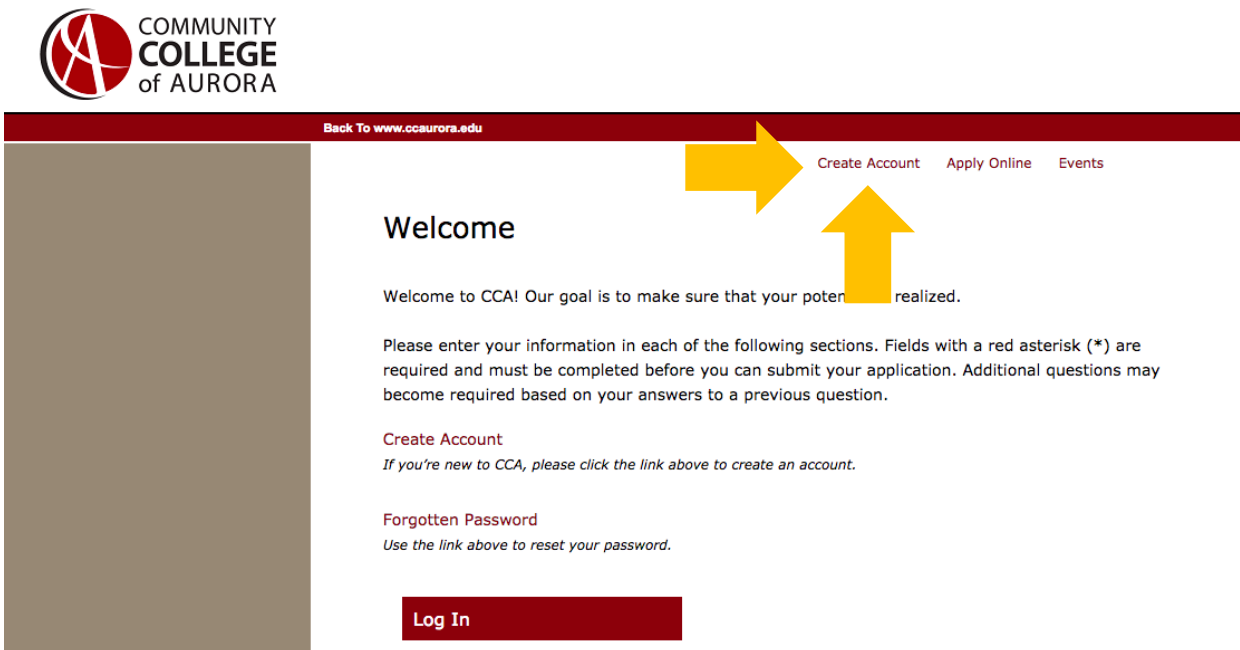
COMMUNITY COLLEGE of AURORA

Back To www.ccaurora.edu

Create Account Apply Online Events

Welcome

Welcome to CCA! Our goal is to make sure that your poten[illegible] realized.

Please enter your information in each of the following sections. Fields with a red asterisk (*) are required and must be completed before you can submit your application. Additional questions may become required based on your answers to a previous question.

Create Account
If you're new to CCA, please click the link above to create an account.

Forgotten Password
Use the link above to reset your password.

Log In